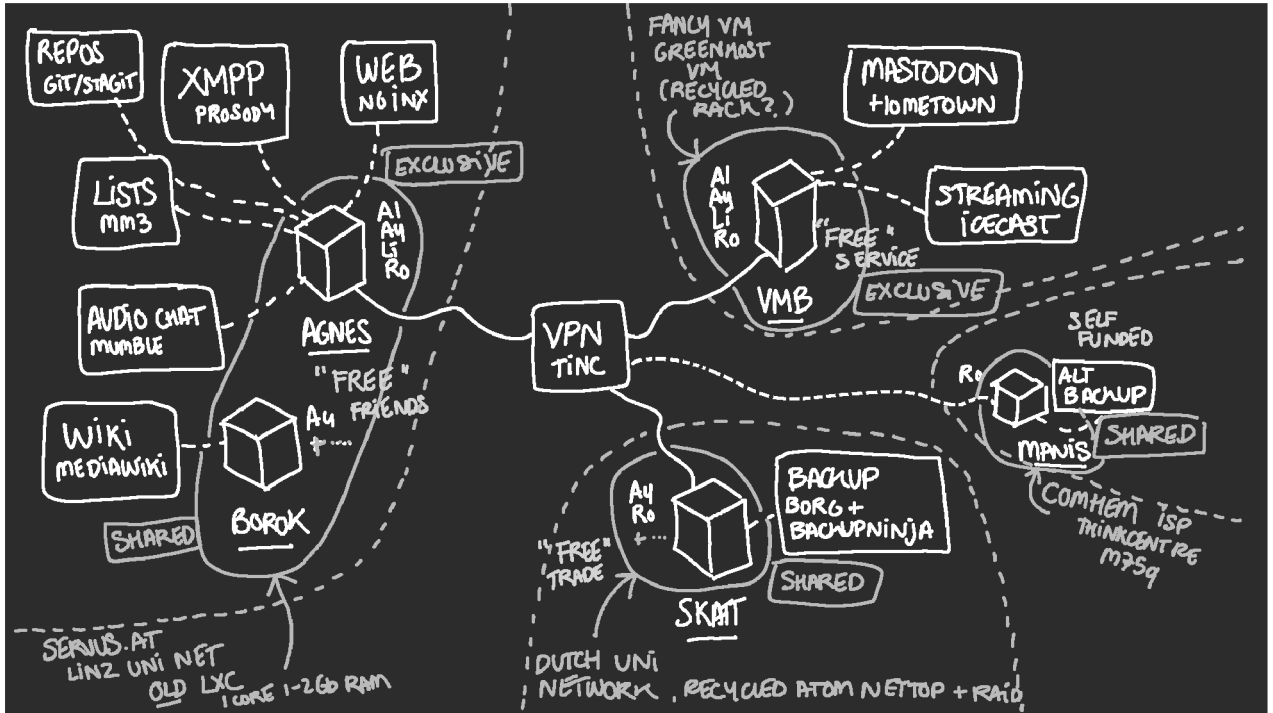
REPOS
GIT/STAGIT

XMPP
PROSODY

WEB
NGINX

LISTS
MM3

EXCLUSIVE

AI
AU
LI
RO

AUDIO CHAT
MUMBLE

AGNES

"FREE"
FRIENDS

WIKI
MEDIAWIKI

AU
+....

BOROK

SHARED

SERVUS.AT
LINZ UNI NET
OLD LXC
1 CORE 1-2GB RAM

FANCY VM
GREENHOST
VM
(RECYCLED
RACK?)

MASTODON
+HOMETOWN

AI
AU
LI
RO

STREAMING
ICECAST

"FREE"
SERVICE

VMB

EXCLUSIVE

VPN
TINC

SELF
FUNDED

RO

ALT
BACKUP

SHARED

MANIS

COMHEM ISP
THINKCENTRE
M75Q

AU
RO
+....

BACKUP
BORG +
BACKUPNINJA

"FREE"
TRADE

SHARED

SKAAT

DUTCH UNI
NETWORK, RECYCLED ATOM NETTOP + RAID